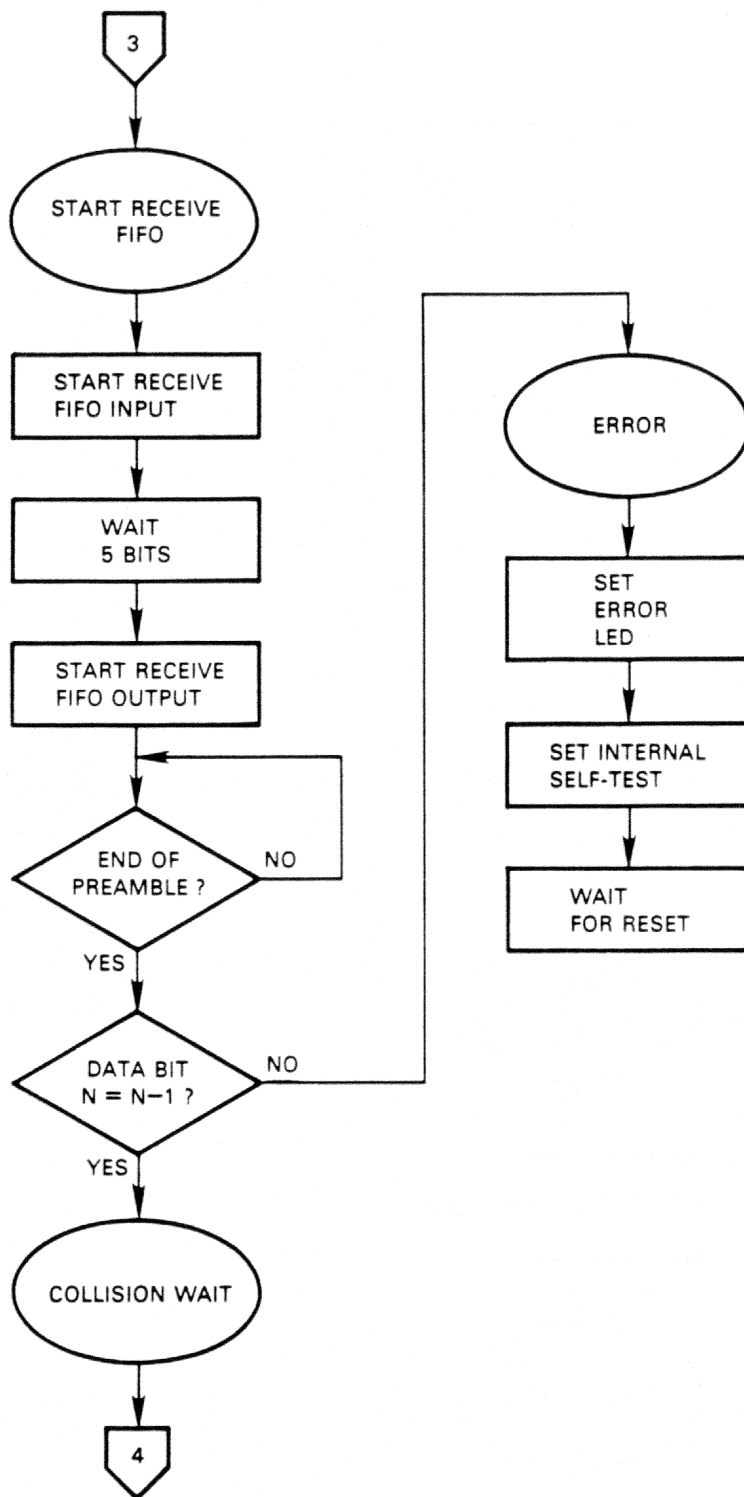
3

START RECEIVE FIFO

START RECEIVE FIFO INPUT

WAIT 5 BITS

START RECEIVE FIFO OUTPUT

END OF PREAMBLE ?

NO

YES

DATA BIT N = N−1 ?

NO

YES

COLLISION WAIT

4

ERROR

SET ERROR LED

SET INTERNAL SELF-TEST

WAIT FOR RESET